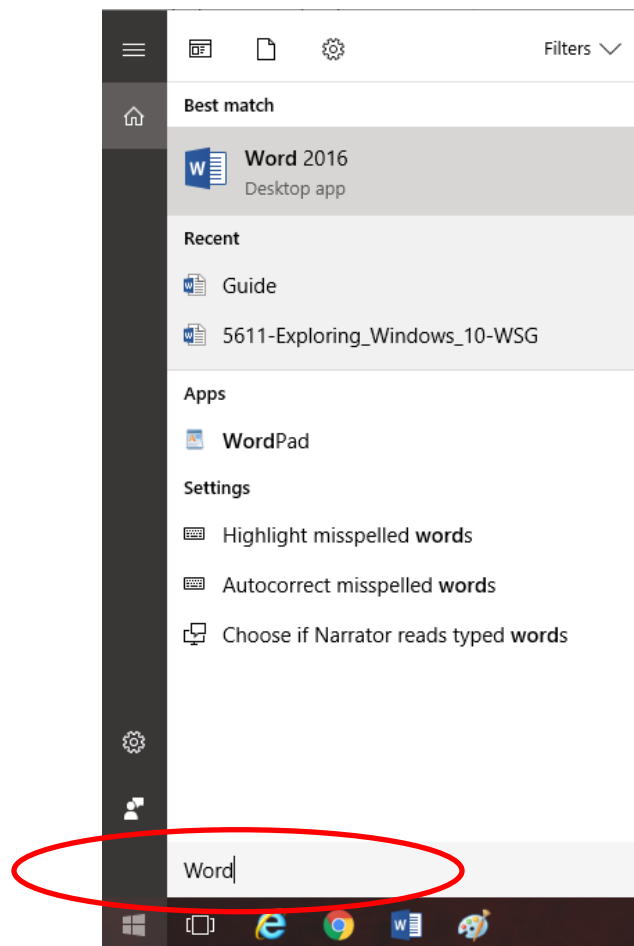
Filters

Best match

Word 2016
Desktop app

Recent

Guide

5611-Exploring_Windows_10-WSG

Apps

WordPad

Settings

Highlight misspelled words

Autocorrect misspelled words

Choose if Narrator reads typed words

Word